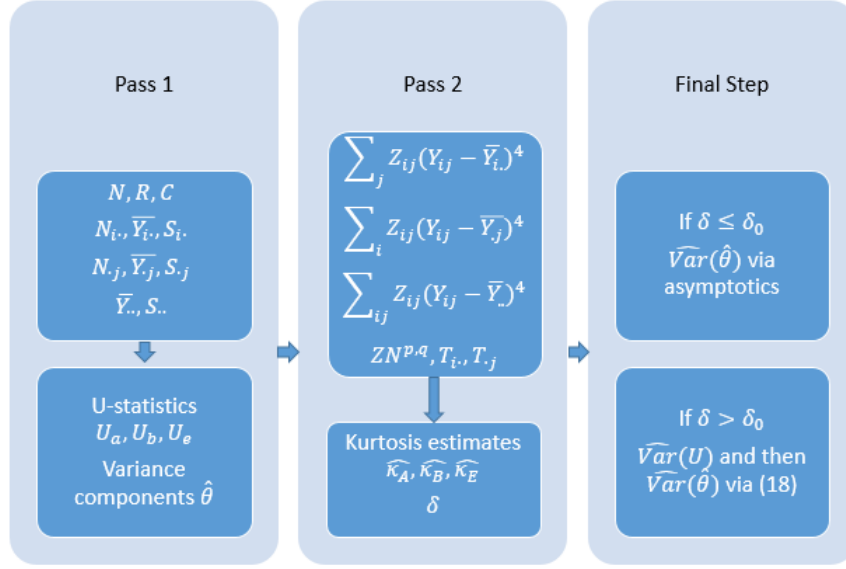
Pass 1

$N, R, C$

$N_{i\cdot}, \overline{Y_{i\cdot}}, S_{i\cdot}$

$N_{\cdot j}, \overline{Y_{\cdot j}}, S_{\cdot j}$

$\overline{Y}_{\cdot\cdot}, S_{\cdot\cdot}$

U-statistics

$U_a, U_b, U_e$

Variance components $\hat{\theta}$

Pass 2

$\sum_j Z_{ij}(Y_{ij} - \overline{Y}_{i\cdot})^4$

$\sum_i Z_{ij}(Y_{ij} - \overline{Y}_{\cdot j})^4$

$\sum_{ij} Z_{ij}(Y_{ij} - \overline{Y}_{\cdot\cdot})^4$

$ZN^{p,q}, T_{i\cdot}, T_{\cdot j}$

Kurtosis estimates

$\widehat{\kappa_A}, \widehat{\kappa_B}, \widehat{\kappa_E}$

$\delta$

Final Step

If $\delta \leq \delta_0$

$\widehat{Var}(\hat{\theta})$ via asymptotics

If $\delta > \delta_0$

$\widehat{Var}(U)$ and then $\widehat{Var}(\hat{\theta})$ via (18)